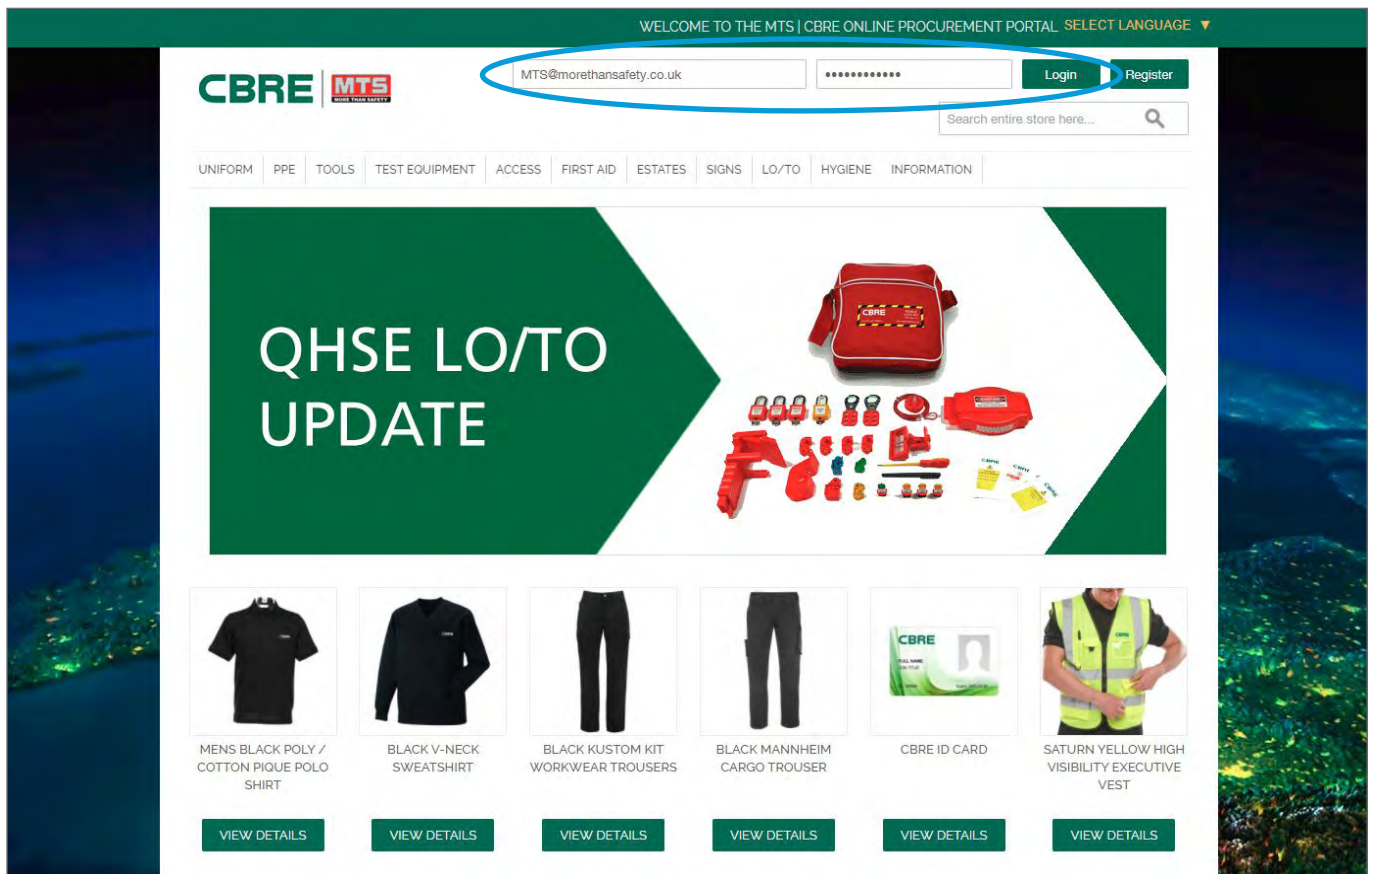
WELCOME TO THE MTS | CBRE ONLINE PROCUREMENT PORTAL SELECT LANGUAGE ▼

CBRE MTS MORE THAN SAFETY

MTS@morethansafety.co.uk

•••••••••••••

Login

Register

Search entire store here...

UNIFORM | PPE | TOOLS | TEST EQUIPMENT | ACCESS | FIRST AID | ESTATES | SIGNS | LO/TO | HYGIENE | INFORMATION

QHSE LO/TO UPDATE

CBRE

MENS BLACK POLY / COTTON PIQUE POLO SHIRT

VIEW DETAILS

BLACK V-NECK SWEATSHIRT

VIEW DETAILS

BLACK KUSTOM KIT WORKWEAR TROUSERS

VIEW DETAILS

BLACK MANNHEIM CARGO TROUSER

VIEW DETAILS

CBRE ID CARD

VIEW DETAILS

SATURN YELLOW HIGH VISIBILITY EXECUTIVE VEST

VIEW DETAILS